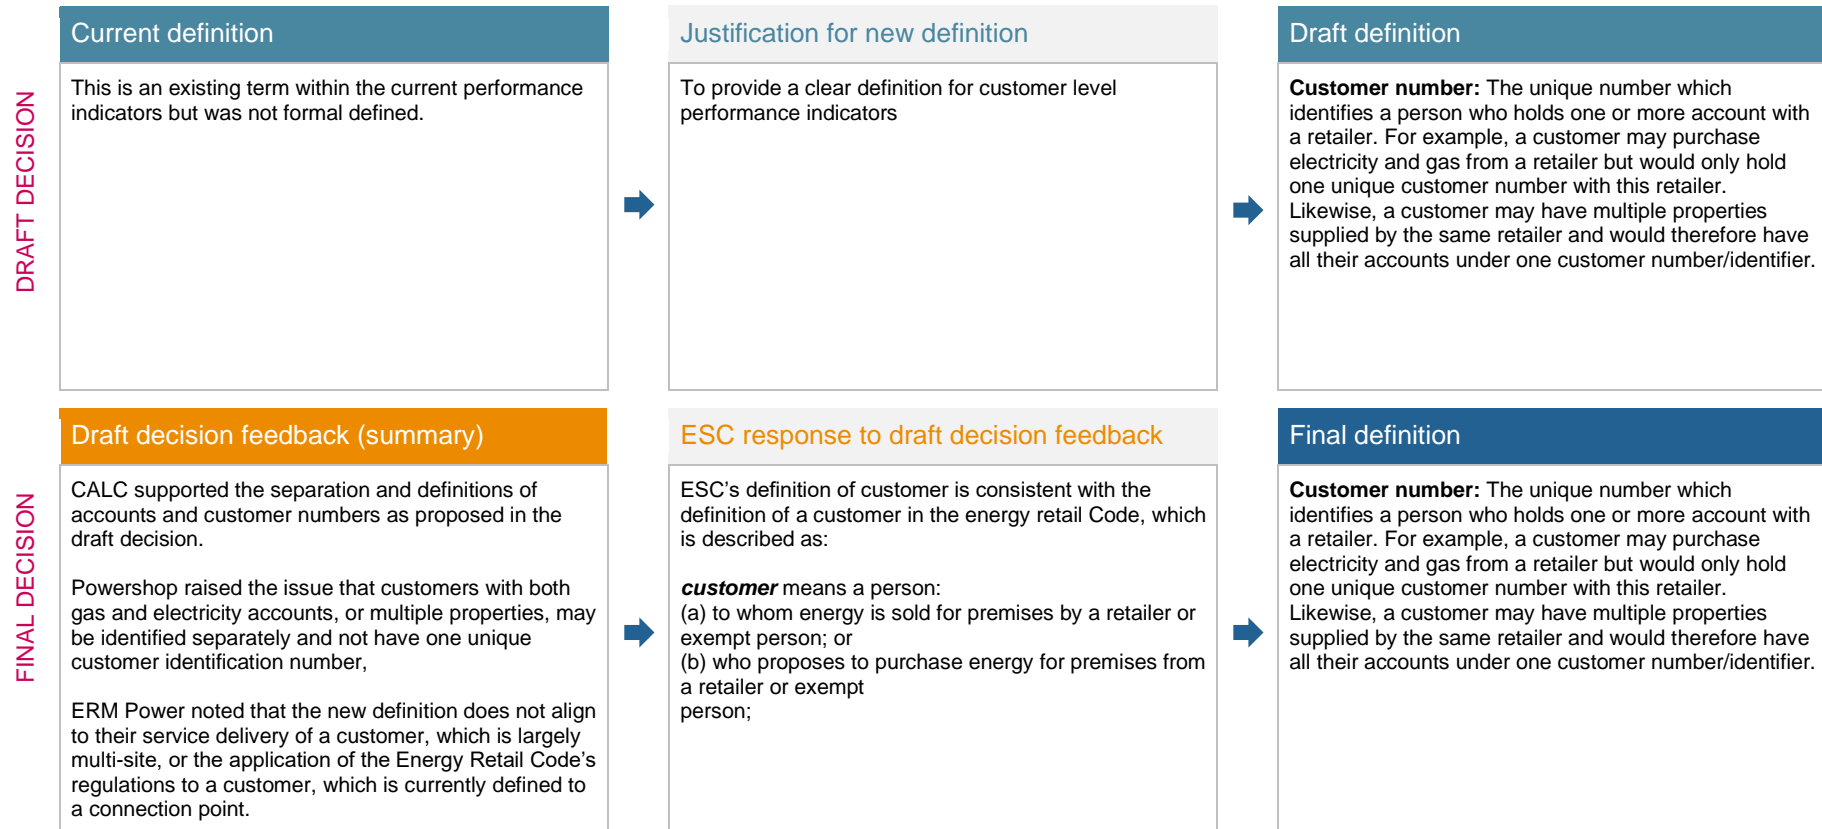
DRAFT DECISION

Current definition

This is an existing term within the current performance indicators but was not formal defined.

Justification for new definition

To provide a clear definition for customer level performance indicators

Draft definition

**Customer number:** The unique number which identifies a person who holds one or more account with a retailer. For example, a customer may purchase electricity and gas from a retailer but would only hold one unique customer number with this retailer. Likewise, a customer may have multiple properties supplied by the same retailer and would therefore have all their accounts under one customer number/identifier.

FINAL DECISION

Draft decision feedback (summary)

CALC supported the separation and definitions of accounts and customer numbers as proposed in the draft decision.

Powershop raised the issue that customers with both gas and electricity accounts, or multiple properties, may be identified separately and not have one unique customer identification number,

ERM Power noted that the new definition does not align to their service delivery of a customer, which is largely multi-site, or the application of the Energy Retail Code's regulations to a customer, which is currently defined to a connection point.

ESC response to draft decision feedback

ESC's definition of customer is consistent with the definition of a customer in the energy retail Code, which is described as:

***customer*** means a person:
(a) to whom energy is sold for premises by a retailer or exempt person; or
(b) who proposes to purchase energy for premises from a retailer or exempt
person;

Final definition

**Customer number:** The unique number which identifies a person who holds one or more account with a retailer. For example, a customer may purchase electricity and gas from a retailer but would only hold one unique customer number with this retailer. Likewise, a customer may have multiple properties supplied by the same retailer and would therefore have all their accounts under one customer number/identifier.